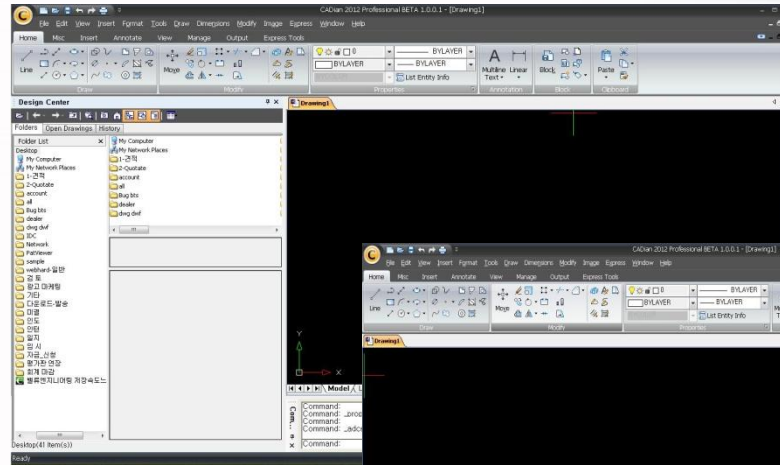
CADian 2012 Professional BETA 1.0.0.1 - [Drawing1]

File Edit View Insert Format Tools Draw Dimensions Modify Image Express Window Help

Home Misc Insert Annotate View Manage Output Express Tools

Line Move BYLAYER BYLAYER BYLAYER List Entity Info Multiline Text Linear Block Paste

Draw Modify Properties Annotation Block Clipboard

Design Center

Folders Open Drawings History

Folder List

Desktop
My Computer
My Network Places
1-견적
2-Quotate
account
all
Bug lists
dealer
dwg dwf
IDC
Network
PatViewer
sample
webhard-일반
검토
광고 마케팅
기타
다운로드-발송
매출
면도
인턴
일지
임시
자금_신청
평가한 연장
회계 마감
웹클론지니어링 저장속도느

My Computer
My Network Places
1-견적
2-Quotate
account
all
Bug lists
dealer
dwg dwf

Desktop(41 item(s))

Ready

Drawing1

Model

Command:
Command: _prop
Command:
Command: _adc
Command:

CADian 2012 Professional BETA 1.0.0.1 - [Drawing1]

File Edit View Insert Format Tools Draw Dimensions Modify Image Express Window Help

Home Misc Insert Annotate View Manage Output Express Tools

Line Move BYLAYER BYLAYER BYLAYER List Entity Info

Draw Modify Properties

Drawing1